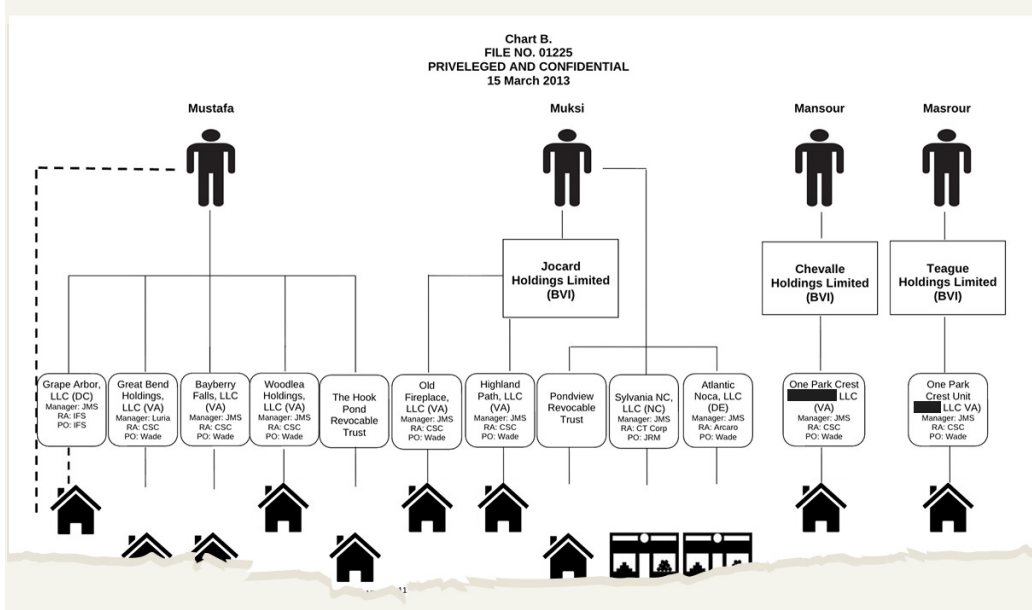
Chart B.
FILE NO. 01225
PRIVELEGED AND CONFIDENTIAL
15 March 2013

Mustafa

Muksi

Mansour

Masrour

Jocard Holdings Limited (BVI)

Chevalle Holdings Limited (BVI)

Teague Holdings Limited (BVI)

Grape Arbor, LLC (DC)
Manager: JMS
RA: IFS
PO: IFS

Great Bend Holdings, LLC (VA)
Manager: Luria
RA: CSC
PO: Wade

Bayberry Falls, LLC (VA)
Manager: JMS
RA: CSC
PO: Wade

Woodlea Holdings, LLC (VA)
Manager: JMS
RA: CSC
PO: Wade

The Hook Pond Revocable Trust

Old Fireplace, LLC (VA)
Manager: JMS
RA: CSC
PO: Wade

Highland Path, LLC (VA)
Manager: JMS
RA: CSC
PO: Wade

Pondview Revocable Trust

Sylvania NC, LLC (NC)
Manager: JMS
RA: CT Corp
PO: JRM

Atlantic Noca, LLC (DE)
Manager: JMS
RA: Arcaro
PO: Wade

One Park Crest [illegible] LLC (VA)
Manager: JMS
RA: CSC
PO: Wade

One Park Crest Unit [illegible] LLC VA)
Manager: JMS
RA: CSC
PO: Wade

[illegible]